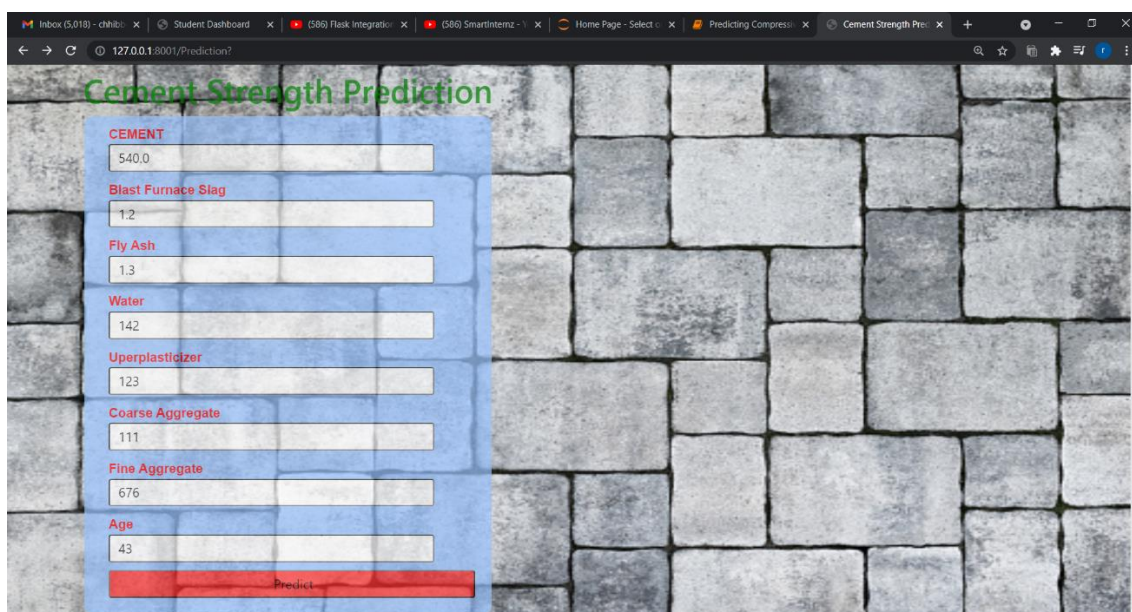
Inbox (5,018) - chhibb ×
Student Dashboard ×
(586) Flask Integration ×
(586) SmartInternz - Y ×
Home Page - Select ×
Predicting Compressi ×
Cement Strength Pred ×
+

127.0.0.1:8001/Prediction?

Cement Strength Prediction

CEMENT
540.0
Blast Furnace Slag
1.2
Fly Ash
1.3
Water
142
Uperplasticizer
123
Coarse Aggregate
111
Fine Aggregate
676
Age
43
Predict